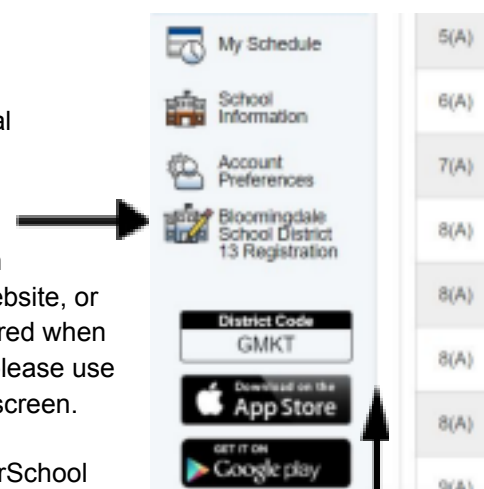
al

ebsite, or
red when
lease use
screen.

rSchool

My Schedule

School Information

Account Preferences

Bloomingdale School District 13 Registration

District Code
GMKT

Download on the
App Store

GET IT ON
Google play

5(A)
6(A)
7(A)
8(A)
8(A)
8(A)
8(A)
9(A)